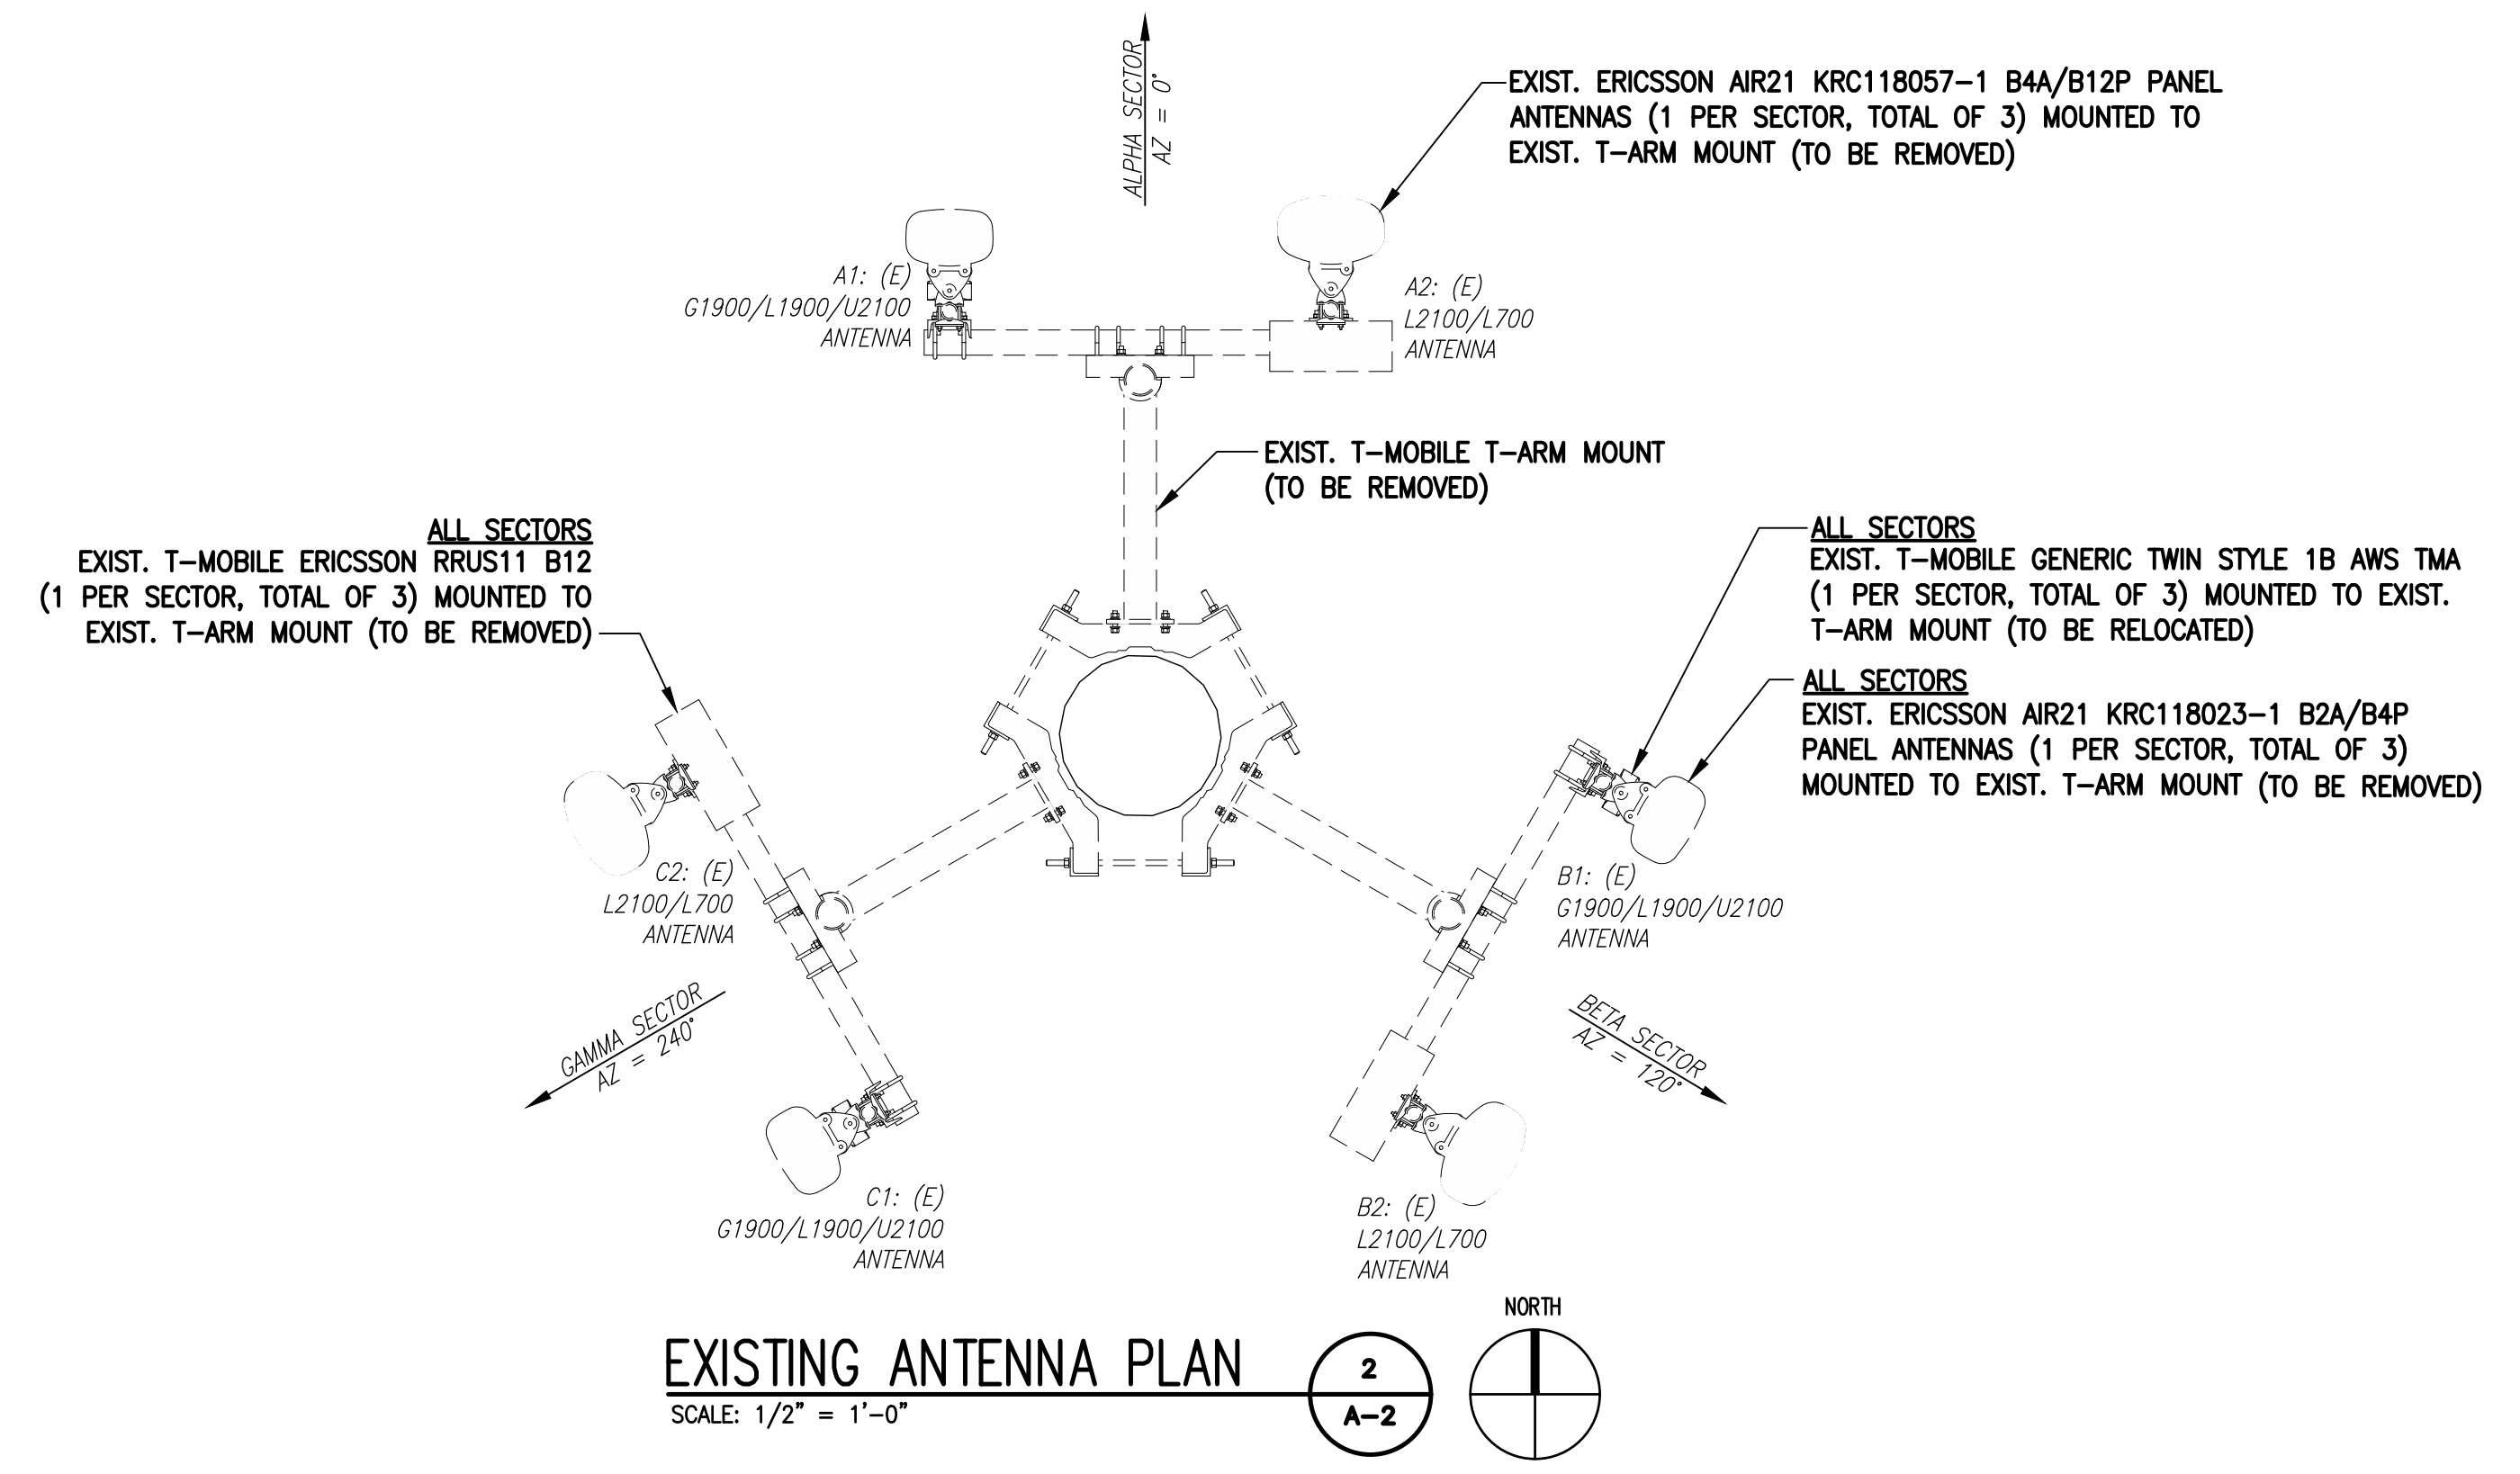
ALPHA SECTOR
AZ = 0°

EXIST. ERICSSON AIR21 KRC118057-1 B4A/B12P PANEL ANTENNAS (1 PER SECTOR, TOTAL OF 3) MOUNTED TO EXIST. T-ARM MOUNT (TO BE REMOVED)

A1: (E)
G1900/L1900/U2100
ANTENNA

A2: (E)
L2100/L700
ANTENNA

EXIST. T-MOBILE T-ARM MOUNT (TO BE REMOVED)

ALL SECTORS
EXIST. T-MOBILE ERICSSON RRUS11 B12 (1 PER SECTOR, TOTAL OF 3) MOUNTED TO EXIST. T-ARM MOUNT (TO BE REMOVED)

ALL SECTORS
EXIST. T-MOBILE GENERIC TWIN STYLE 1B AWS TMA (1 PER SECTOR, TOTAL OF 3) MOUNTED TO EXIST. T-ARM MOUNT (TO BE RELOCATED)

ALL SECTORS
EXIST. ERICSSON AIR21 KRC118023-1 B2A/B4P PANEL ANTENNAS (1 PER SECTOR, TOTAL OF 3) MOUNTED TO EXIST. T-ARM MOUNT (TO BE REMOVED)

C2: (E)
L2100/L700
ANTENNA

B1: (E)
G1900/L1900/U2100
ANTENNA

GAMMA SECTOR
AZ = 240°

BETA SECTOR
AZ = 120°

C1: (E)
G1900/L1900/U2100
ANTENNA

B2: (E)
L2100/L700
ANTENNA

NORTH

EXISTING ANTENNA PLAN
SCALE: 1/2" = 1'-0"

2
A-2